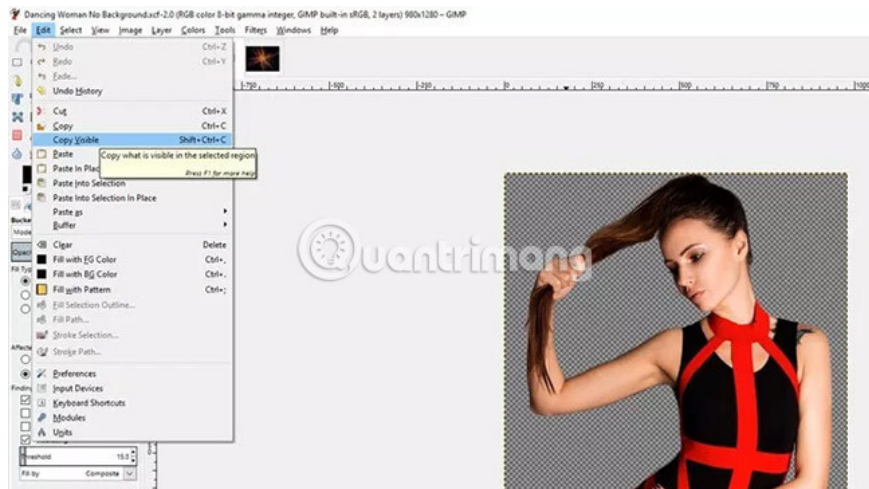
Dancing Woman No Background.xcf-2.0 (RGB color 8-bit gamma integer, GIMP built-in sRGB, 2 layers) 980x1280 – GIMP

File Edit Select View Image Layer Colors Tools Filters Windows Help

Undo Ctrl+Z
Redo Ctrl+Y
Fade...
Undo History

Cut Ctrl+X
Copy Ctrl+C
Copy Visible Shift+Ctrl+C
Paste
Paste In Place
Paste Into Selection
Paste Into Selection In Place
Paste as
Buffer

Copy what is visible in the selected region
Press F1 for more help

Clear Delete
Fill with FG Color Ctrl+,
Fill with BG Color Ctrl+.
Fill with Pattern Ctrl+;
Fill Selection Outline...
Fill Path...
Stroke Selection...
Stroke Path...

Preferences
Input Devices
Keyboard Shortcuts
Modules
Units

-750 -500 -250 0 250 500 750 1000

Bucket
Mode
Opaci
Fill Typ
Affecte
Findin
reshold 15.0
Fill by Composite

Quantrimang